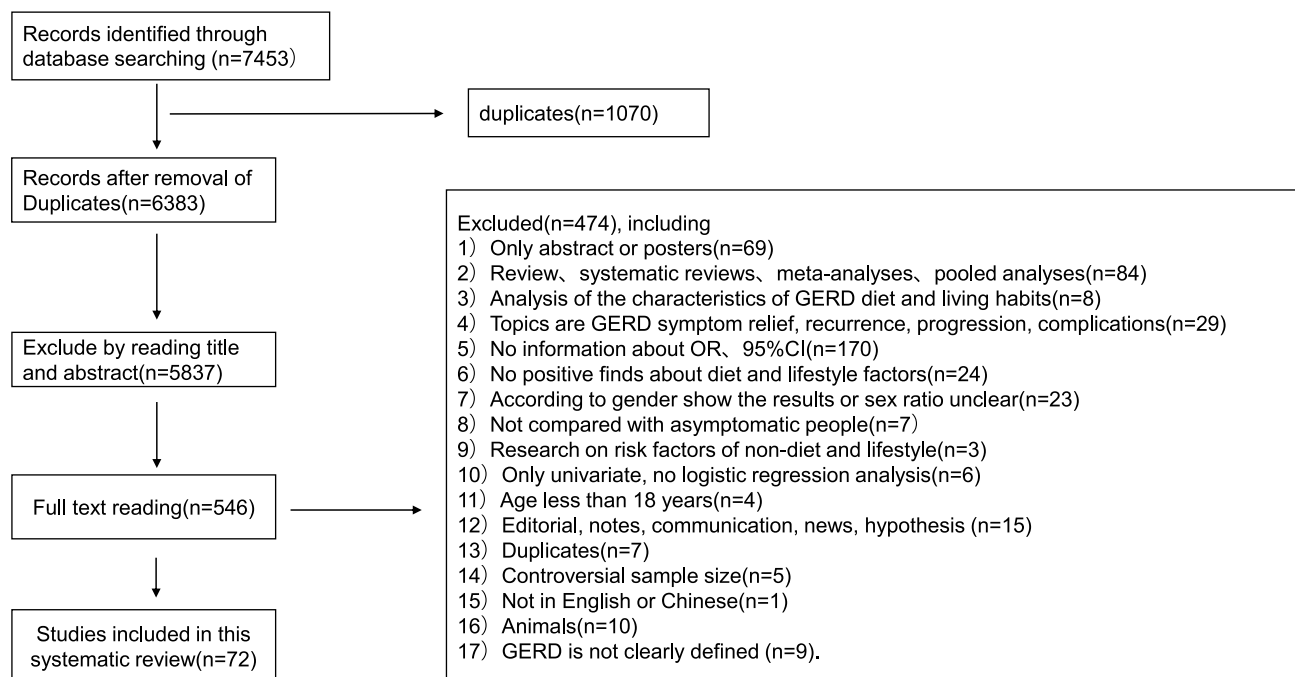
Records identified through database searching (n=7453）

duplicates(n=1070)

Records after removal of Duplicates(n=6383)

Exclude by reading title and abstract(n=5837)

Full text reading(n=546)

Studies included in this systematic review(n=72)

Excluded(n=474), including
1）Only abstract or posters(n=69)
2）Review、systematic reviews、meta-analyses、pooled analyses(n=84)
3）Analysis of the characteristics of GERD diet and living habits(n=8)
4）Topics are GERD symptom relief, recurrence, progression, complications(n=29)
5）No information about OR、95%CI(n=170)
6）No positive finds about diet and lifestyle factors(n=24)
7）According to gender show the results or sex ratio unclear(n=23)
8）Not compared with asymptomatic people(n=7）
9）Research on risk factors of non-diet and lifestyle(n=3)
10）Only univariate, no logistic regression analysis(n=6)
11）Age less than 18 years(n=4)
12）Editorial, notes, communication, news, hypothesis (n=15)
13）Duplicates(n=7)
14）Controversial sample size(n=5)
15）Not in English or Chinese(n=1)
16）Animals(n=10)
17）GERD is not clearly defined (n=9).